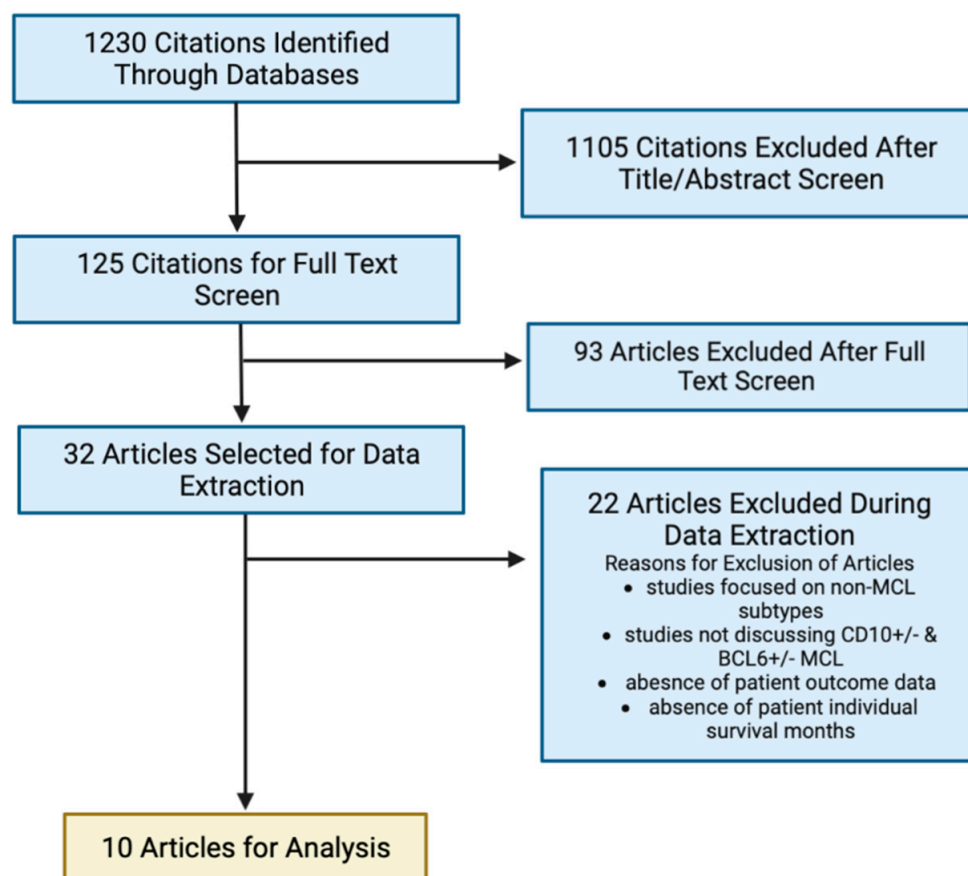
1230 Citations Identified Through Databases

1105 Citations Excluded After Title/Abstract Screen

125 Citations for Full Text Screen

93 Articles Excluded After Full Text Screen

32 Articles Selected for Data Extraction

22 Articles Excluded During Data Extraction
Reasons for Exclusion of Articles
• studies focused on non-MCL subtypes
• studies not discussing CD10+/- & BCL6+/- MCL
• abesnce of patient outcome data
• absence of patient individual survival months

10 Articles for Analysis